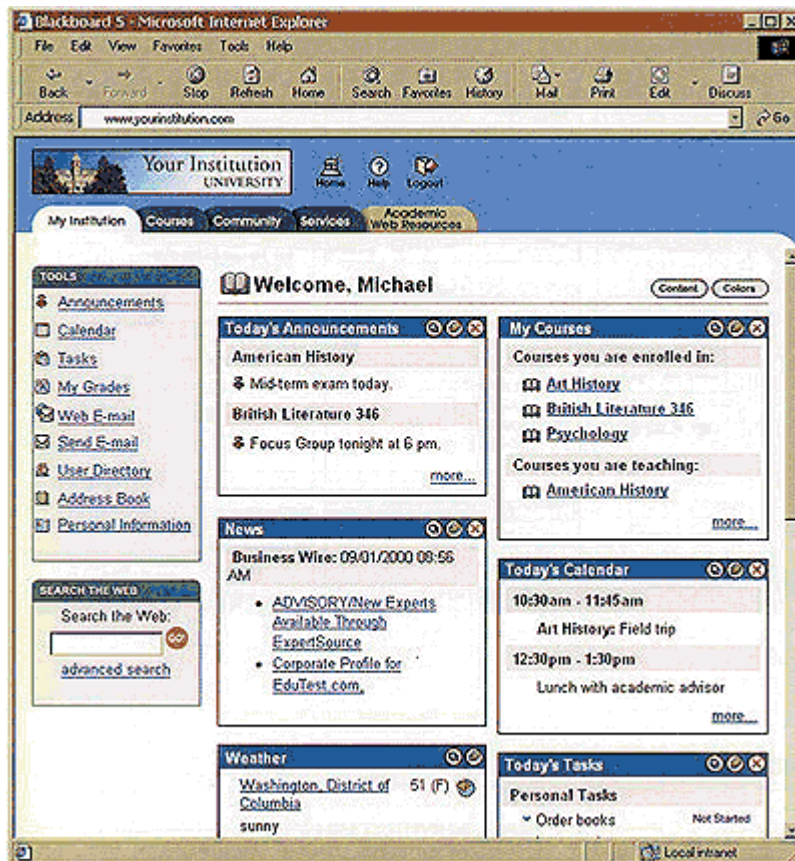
Blackboard 5 - Microsoft Internet Explorer

File Edit View Favorites Tools Help

Back Forward Stop Refresh Home Search Favorites History Mail Print Edit Discuss

Address www.yourinstitution.com Go

Your Institution UNIVERSITY

Home Help Logout

My Institution Courses Community Services Academic Web Resources

TOOLS

Announcements
Calendar
Tasks
My Grades
Web E-mail
Send E-mail
User Directory
Address Book
Personal Information

SEARCH THE WEB

Search the Web:

GO

advanced search

Welcome, Michael

Content Colors

Today's Announcements

American History

Mid-term exam today.

British Literature 346

Focus Group tonight at 6 pm.

more...

My Courses

Courses you are enrolled in:

Art History
British Literature 346
Psychology

Courses you are teaching:

American History

more...

News

Business Wire: 09/01/2000 08:56 AM

• ADVISORY/New Experts Available Through ExpertSource
• Corporate Profile for EduTest.com.

Today's Calendar

10:30am - 11:45am

Art History: Field trip

12:30pm - 1:30pm

Lunch with academic advisor

more...

Weather

Washington, District of Columbia 51 (F)

sunny

Today's Tasks

Personal Tasks

Order books Not Started

Local intranet